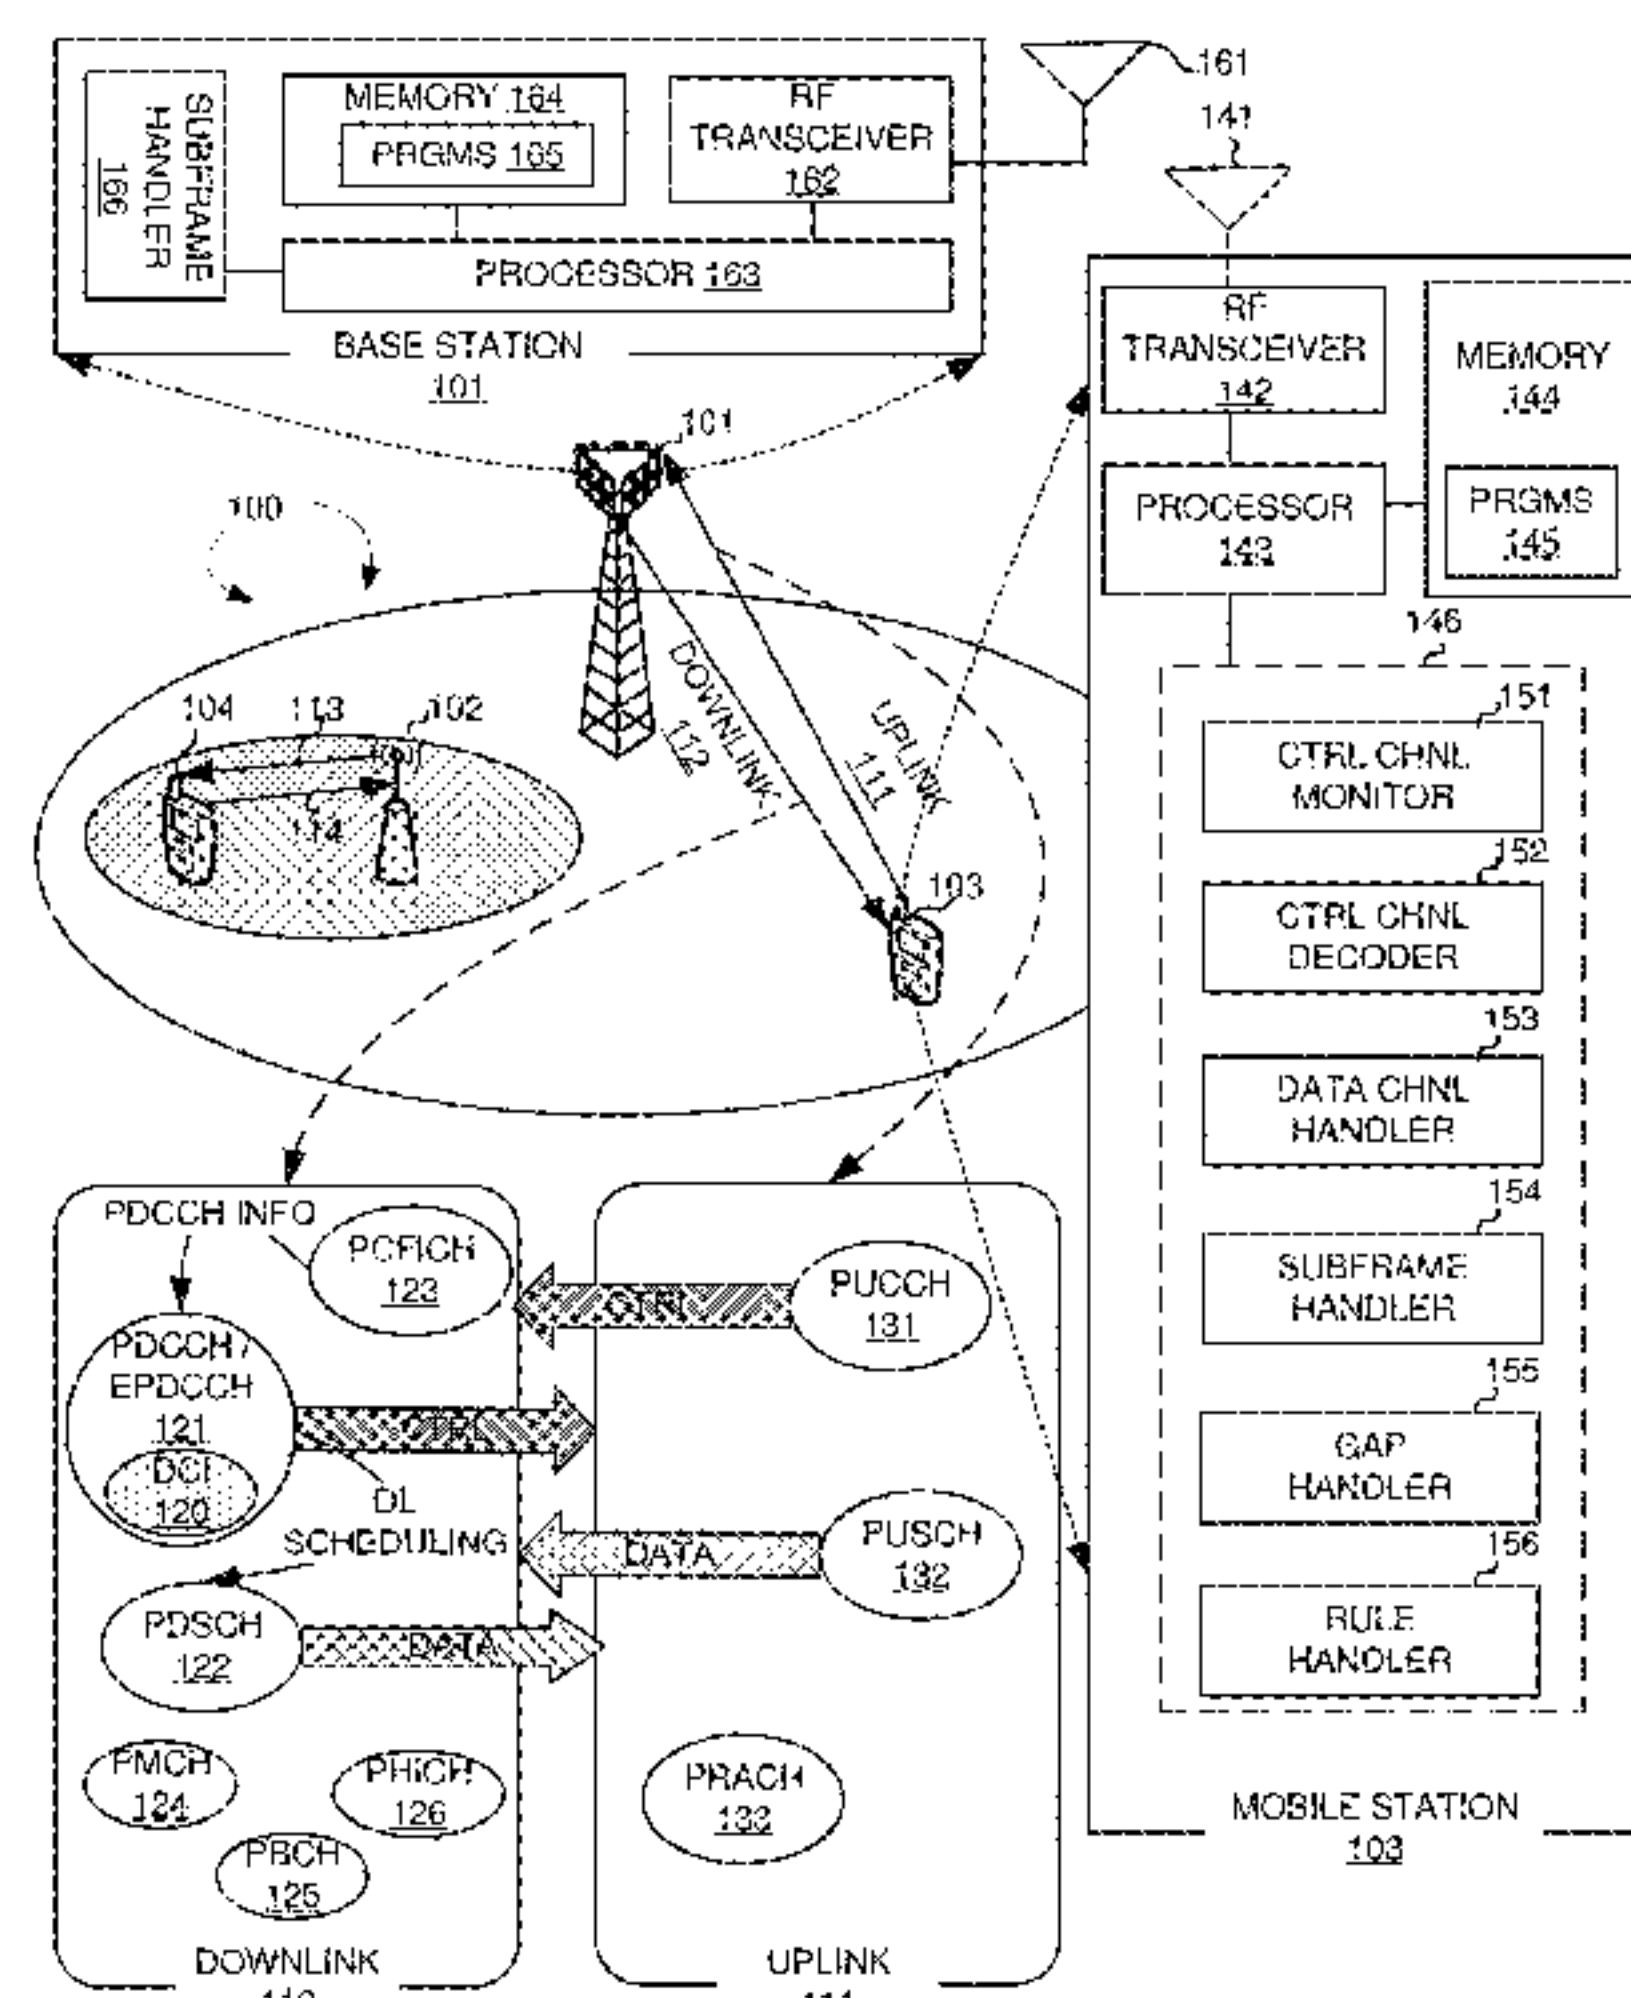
SUBFRAME HANDLER 166

MEMORY 164

PRGMS 165

RF TRANSCEIVER 162

161

141

PROCESSOR 163

BASE STATION 101

101

100

RF TRANSCEIVER 142

MEMORY 144

PROCESSOR 143

PRGMS 145

146

104

113

102

114

DOWNLINK 112

UPLINK 111

103

151

CTRL CHNL MONITOR

152

CTRL CHNL DECODER

153

DATA CHNL HANDLER

154

SUBFRAME HANDLER

155

GAP HANDLER

156

RULE HANDLER

PDCCH INFO

PCFICH 123

CTRL

PUCCH 131

PDCCH / EPDCCH 121

DCI 120

CTRL

DL SCHEDULING

DATA

PUSCH 132

PDSCH 122

DATA

PMCH 124

PHICH 126

PBCH 125

PRACH 133

MOBILE STATION 103

DOWNLINK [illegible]

UPLINK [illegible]